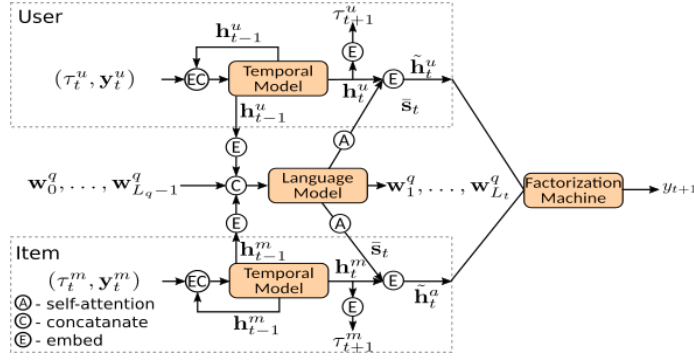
User

$\mathbf{h}_{t-1}^u$

$\tau_{t+1}^u$

E

$(\tau_t^u, \mathbf{y}_t^u)$

EC

Temporal Model

$\mathbf{h}_t^u$

E

$\tilde{\mathbf{h}}_t^u$

$\bar{\mathbf{s}}_t$

$\mathbf{h}_{t-1}^u$

E

A

$\mathbf{w}_0^q, \ldots, \mathbf{w}_{L_q-1}^q$

C

Language Model

$\mathbf{w}_1^q, \ldots, \mathbf{w}_{L_t}^q$

Factorization Machine

$y_{t+1}$

E

A

$\mathbf{h}_{t-1}^m$

$\bar{\mathbf{s}}_t$

Item

$(\tau_t^m, \mathbf{y}_t^m)$

EC

Temporal Model

$\mathbf{h}_t^m$

E

$\tilde{\mathbf{h}}_t^a$

A - self-attention

C - concatanate

E - embed

$\mathbf{h}_{t-1}^m$

E

$\tau_{t+1}^m$